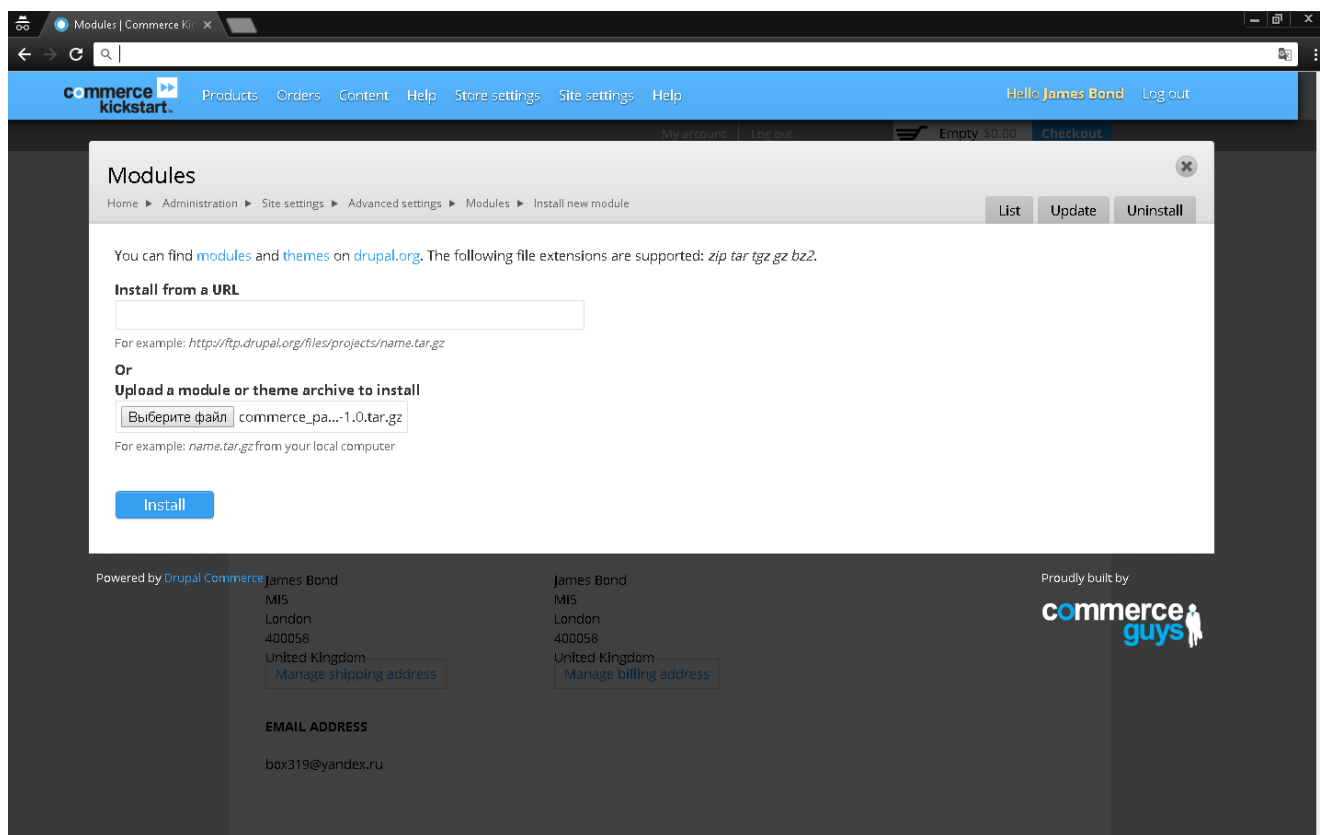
Modules | Commerce Ki ×

commerce kickstart. Products Orders Content Help Store settings Site settings Help Hello James Bond Log out

My account Log out Empty $0.00 Checkout

Modules

Home ► Administration ► Site settings ► Advanced settings ► Modules ► Install new module

List Update Uninstall

You can find modules and themes on drupal.org. The following file extensions are supported: *zip tar tgz gz bz2*.

Install from a URL

For example: *http://ftp.drupal.org/files/projects/name.tar.gz*

Or
Upload a module or theme archive to install

Выберите файл commerce_pa...-1.0.tar.gz

For example: *name.tar.gz* from your local computer

Install

Powered by Drupal Commerce

James Bond
MI5
London
400058
United Kingdom
Manage shipping address

James Bond
MI5
London
400058
United Kingdom
Manage billing address

EMAIL ADDRESS

box319@yandex.ru

Proudly built by

commerce guys